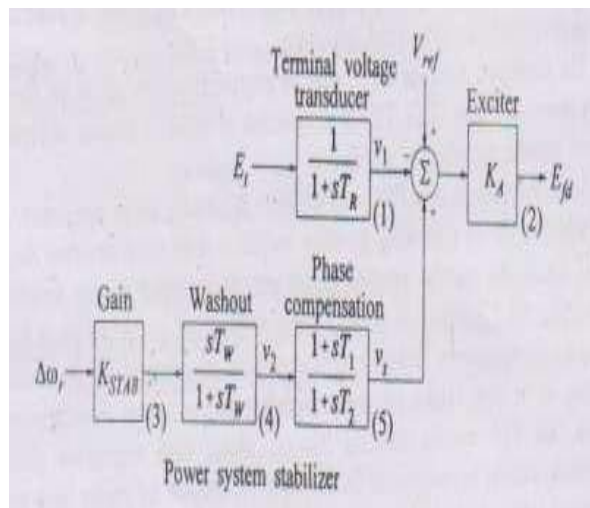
Terminal voltage transducer

$V_{ref}$

Exciter

$E_t$

$\frac{1}{1+sT_R}$

$v_1$

$-$

$\Sigma$

$+$

$+$

$K_A$

$E_{fd}$

(1)

(2)

Gain

Washout

Phase compensation

$\Delta\omega_r$

$K_{STAB}$

(3)

$\frac{sT_W}{1+sT_W}$

(4)

$v_2$

$\frac{1+sT_1}{1+sT_2}$

(5)

$v_s$

Power system stabilizer